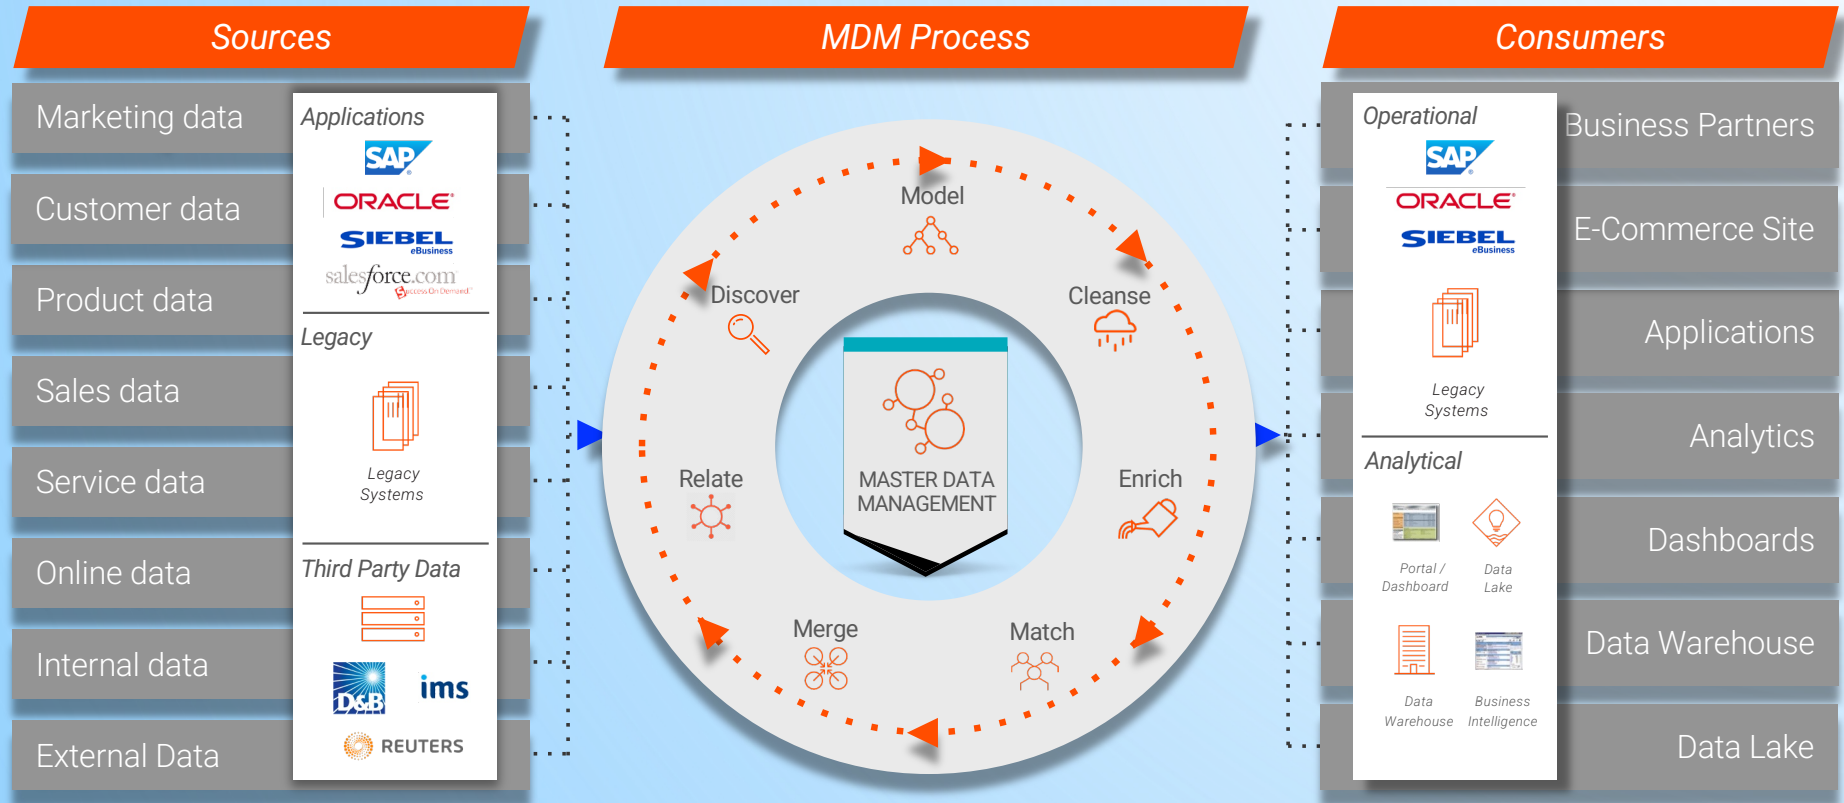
Sources

MDM Process

Consumers

Marketing data

Customer data

Product data

Sales data

Service data

Online data

Internal data

External Data

Applications

SAP

ORACLE

SIEBEL eBusiness

salesforce.com Success On Demand

Legacy

Legacy Systems

Third Party Data

D&B

ims

REUTERS

Model

Discover

Cleanse

Relate

Enrich

Merge

Match

MASTER DATA MANAGEMENT

Operational

SAP

ORACLE

SIEBEL eBusiness

Legacy Systems

Analytical

Portal / Dashboard

Data Lake

Data Warehouse

Business Intelligence

Business Partners

E-Commerce Site

Applications

Analytics

Dashboards

Data Warehouse

Data Lake